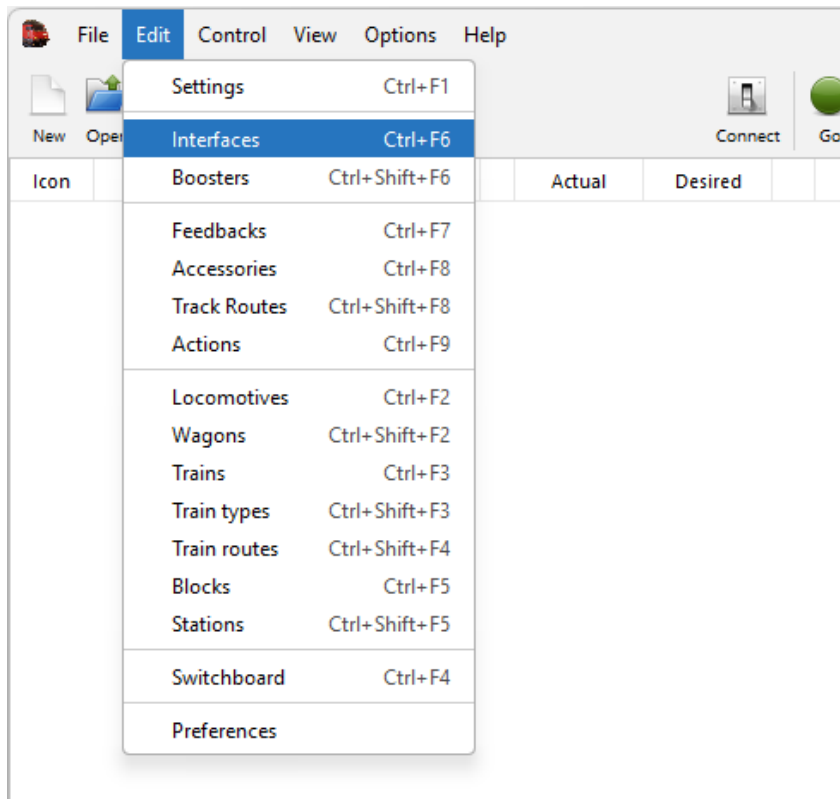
File Edit Control View Options Help

New Ope

Connect Go

Icon Actual Desired

Settings Ctrl+F1
Interfaces Ctrl+F6
Boosters Ctrl+Shift+F6
Feedbacks Ctrl+F7
Accessories Ctrl+F8
Track Routes Ctrl+Shift+F8
Actions Ctrl+F9
Locomotives Ctrl+F2
Wagons Ctrl+Shift+F2
Trains Ctrl+F3
Train types Ctrl+Shift+F3
Train routes Ctrl+Shift+F4
Blocks Ctrl+F5
Stations Ctrl+Shift+F5
Switchboard Ctrl+F4
Preferences